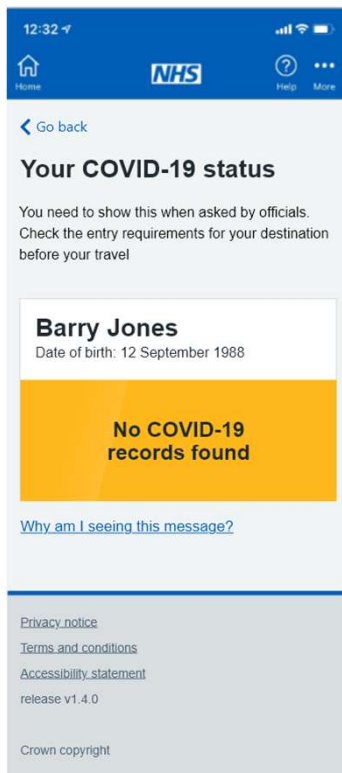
12:32

Home

NHS

Help

More

Go back

Your COVID-19 status

You need to show this when asked by officials. Check the entry requirements for your destination before your travel

Barry Jones

Date of birth: 12 September 1988

No COVID-19 records found

Why am I seeing this message?

Privacy notice

Terms and conditions

Accessibility statement

release v1.4.0

Crown copyright